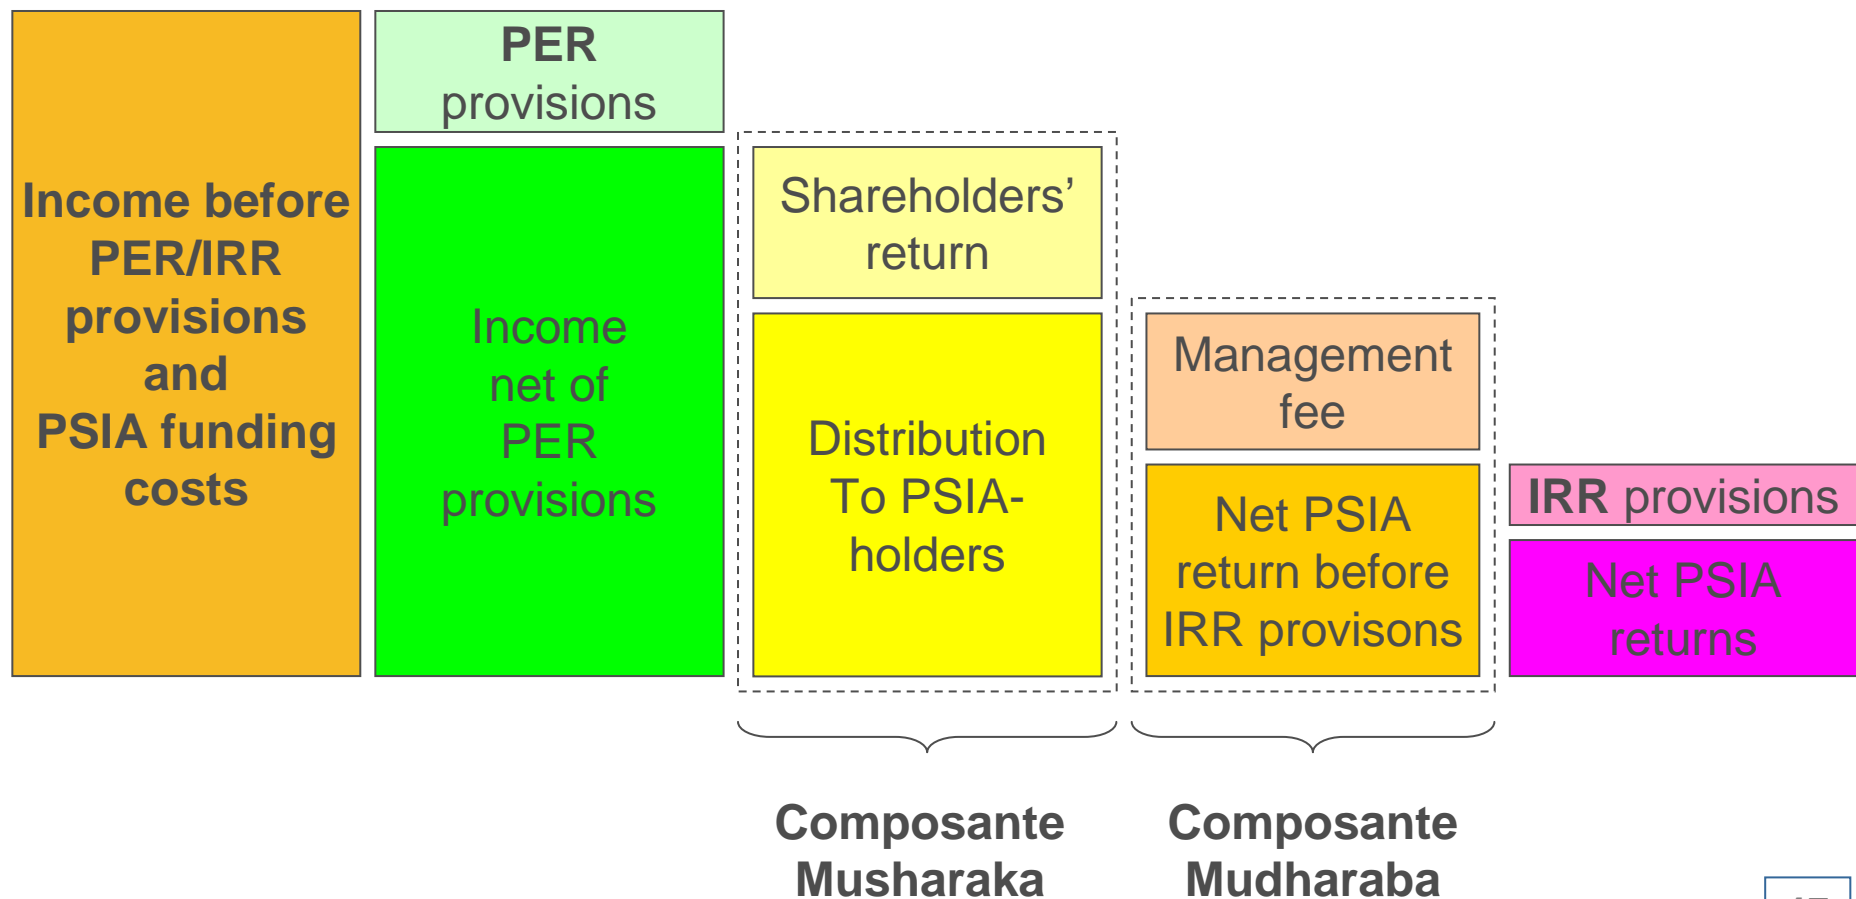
Income before PER/IRR provisions and PSIA funding costs

PER provisions

Income net of PER provisions

Shareholders' return

Distribution To PSIA-holders

Management fee

Net PSIA return before IRR provisons

IRR provisions

Net PSIA returns

Composante Musharaka

Composante Mudharaba